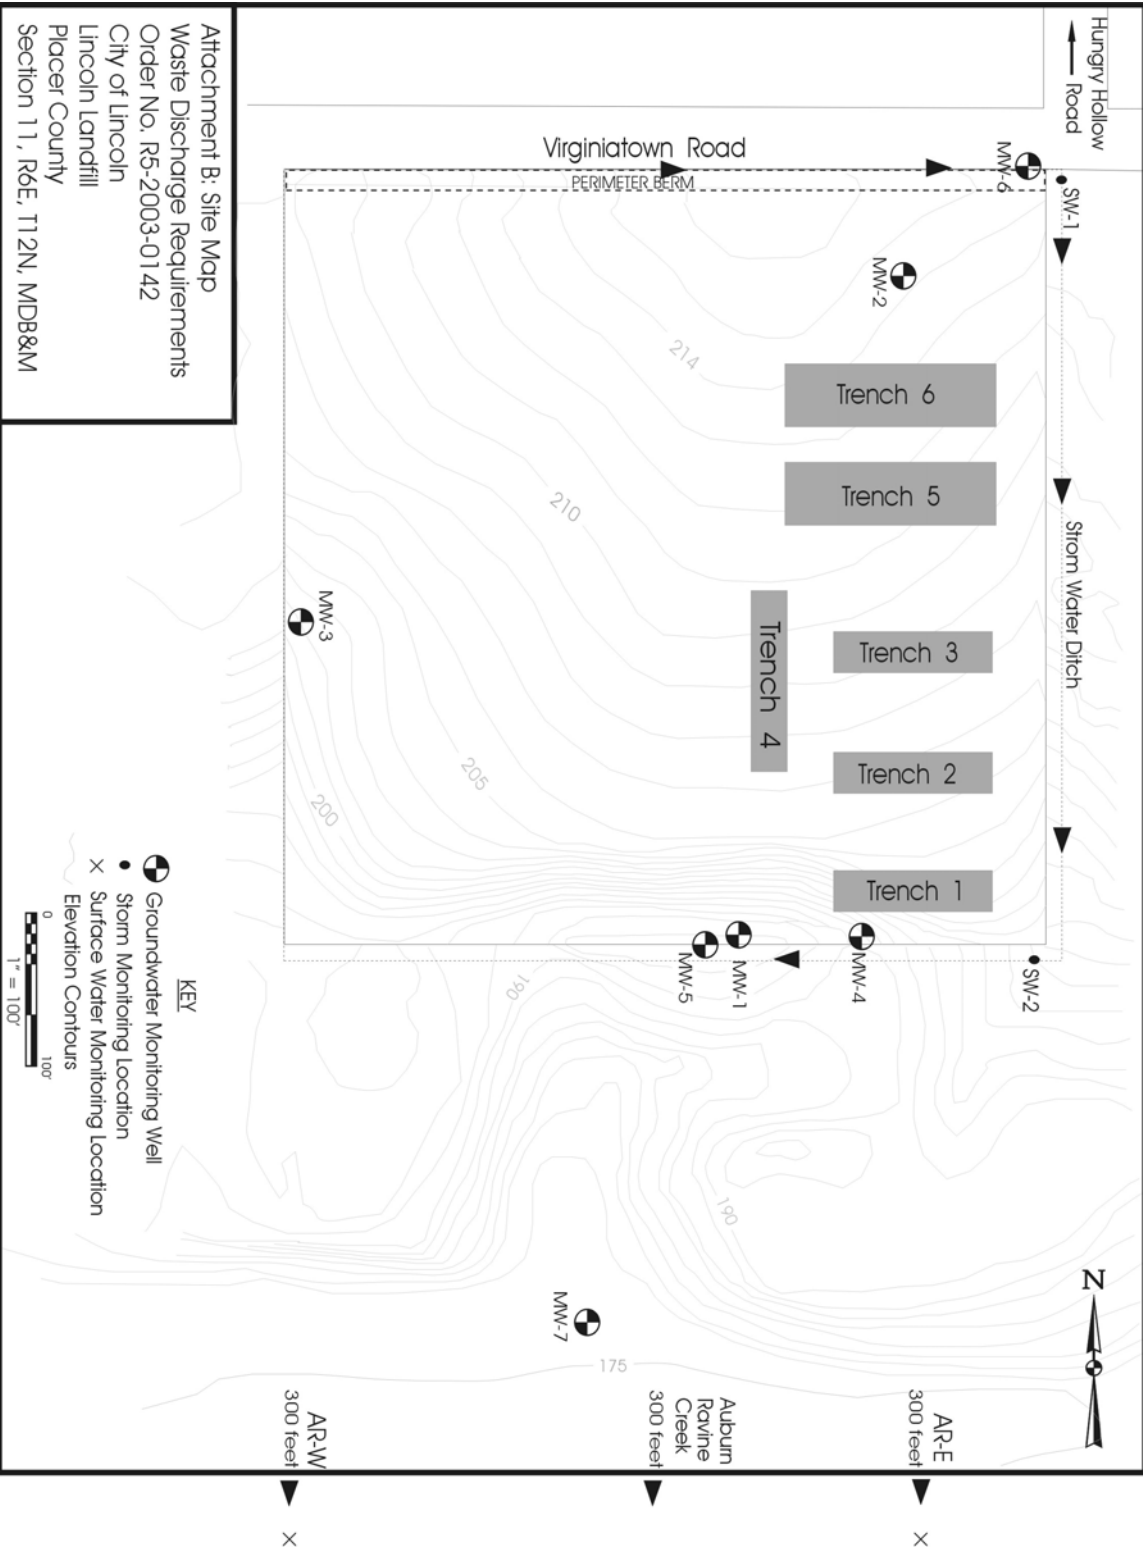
Attachment B: Site Map
Waste Discharge Requirements
Order No. R5-2003-0142
City of Lincoln
Lincoln Landfill
Placer County
Section 11, R6E, T12N, MDB&M

Hungry Hollow Road

Virginiatown Road

PERIMETER BERM

MW-6

SW-1

MW-2

214

Trench 6

Trench 5

210

Storm Water Ditch

MW-3

Trench 4

Trench 3

Trench 2

205

200

Trench 1

MW-4

MW-1

MW-5

SW-2

190

190

175

MW-7

N

KEY
Groundwater Monitoring Well
Storm Monitoring Location
Surface Water Monitoring Location
Elevation Contours

0 100'
1" = 100'

AR-E
300 feet

Auburn Ravine Creek
300 feet

AR-W
300 feet